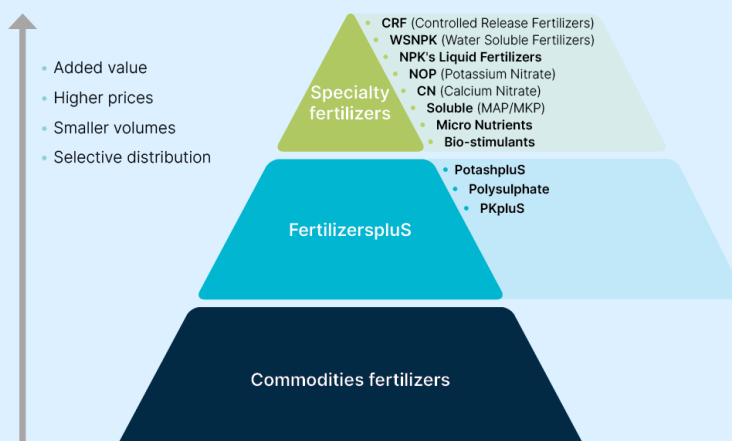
• Added value
• Higher prices
• Smaller volumes
• Selective distribution

Specialty fertilizers

• CRF (Controlled Release Fertilizers)
• WSNPK (Water Soluble Fertilizers)
• NPK's Liquid Fertilizers
• NOP (Potassium Nitrate)
• CN (Calcium Nitrate)
• Soluble (MAP/MKP)
• Micro Nutrients
• Bio-stimulants

FertilizerspluS

• PotashpluS
• Polysulphate
• PKpluS

Commodities fertilizers